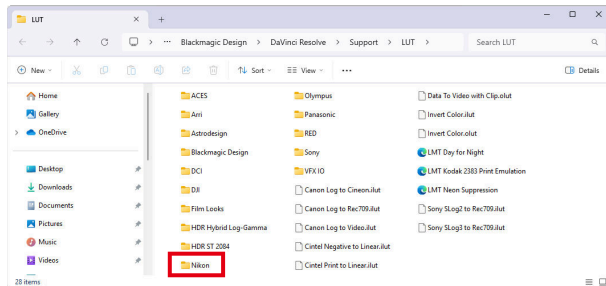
LUT × +

← → ↑ C ··· > Blackmagic Design > DaVinci Resolve > Support > LUT > Search LUT

New Sort View ··· Details

Home
Gallery
OneDrive

Desktop
Downloads
Documents
Pictures
Music
Videos

ACES
Arri
Astrodesign
Blackmagic Design
DCI
DJI
Film Looks
HDR Hybrid Log-Gamma
HDR ST 2084
Nikon

Olympus
Panasonic
RED
Sony
VFX IO
Canon Log to Cineon.ilut
Canon Log to Rec709.ilut
Canon Log to Video.ilut
Cintel Negative to Linear.ilut
Cintel Print to Linear.ilut

Data To Video with Clip.olut
Invert Color.ilut
Invert Color.olut
LMT Day for Night
LMT Kodak 2383 Print Emulation
LMT Neon Suppression
Sony SLog2 to Rec709.ilut
Sony SLog3 to Rec709.ilut

28 items